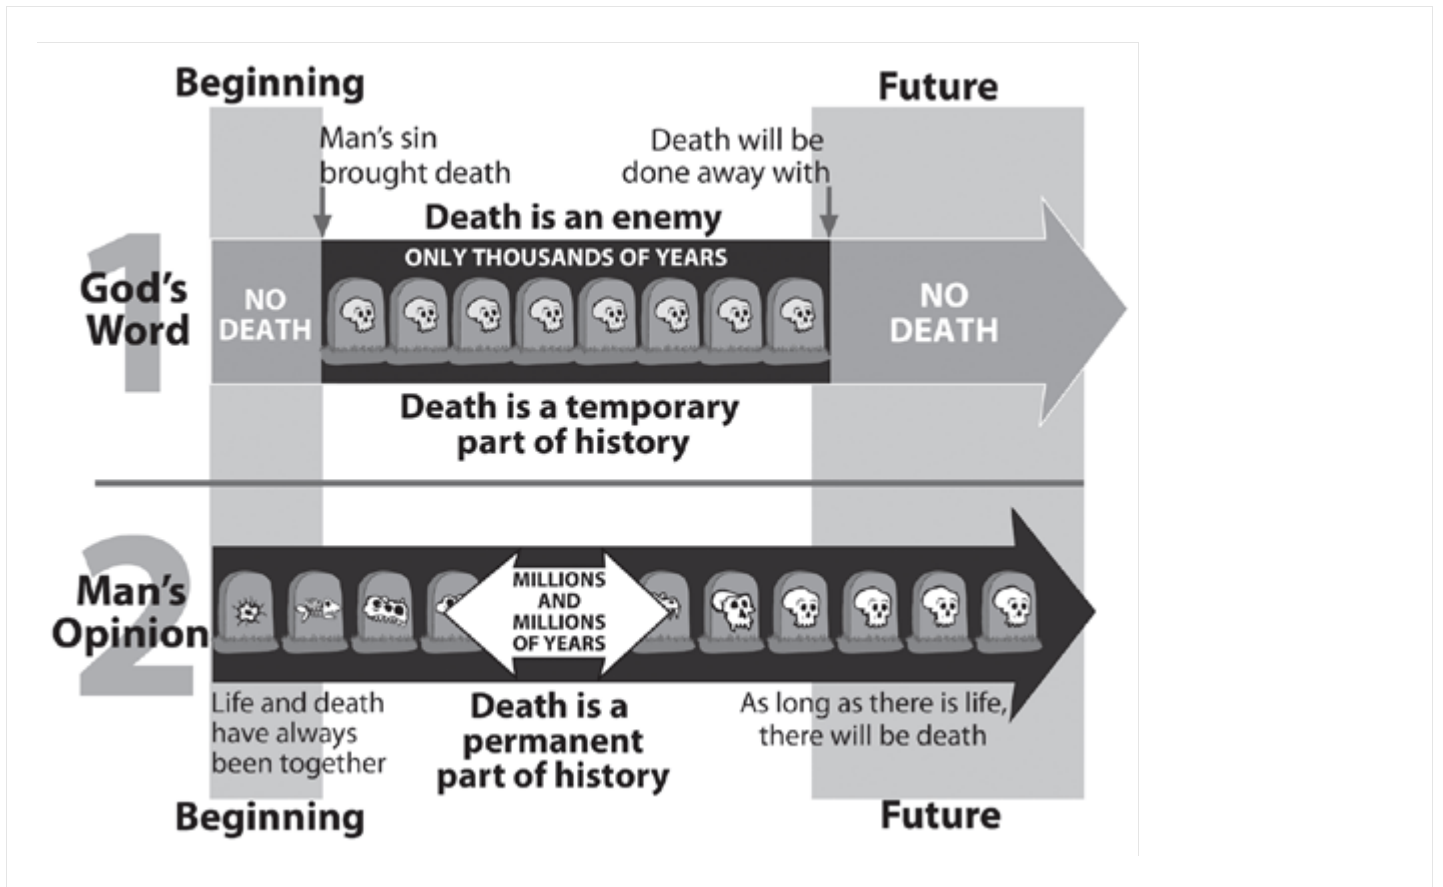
Beginning

Future

Man's sin brought death

Death will be done away with

Death is an enemy

1

God's Word

ONLY THOUSANDS OF YEARS

NO DEATH

NO DEATH

Death is a temporary part of history

2

Man's Opinion

MILLIONS AND MILLIONS OF YEARS

Life and death have always been together

Death is a permanent part of history

As long as there is life, there will be death

Beginning

Future